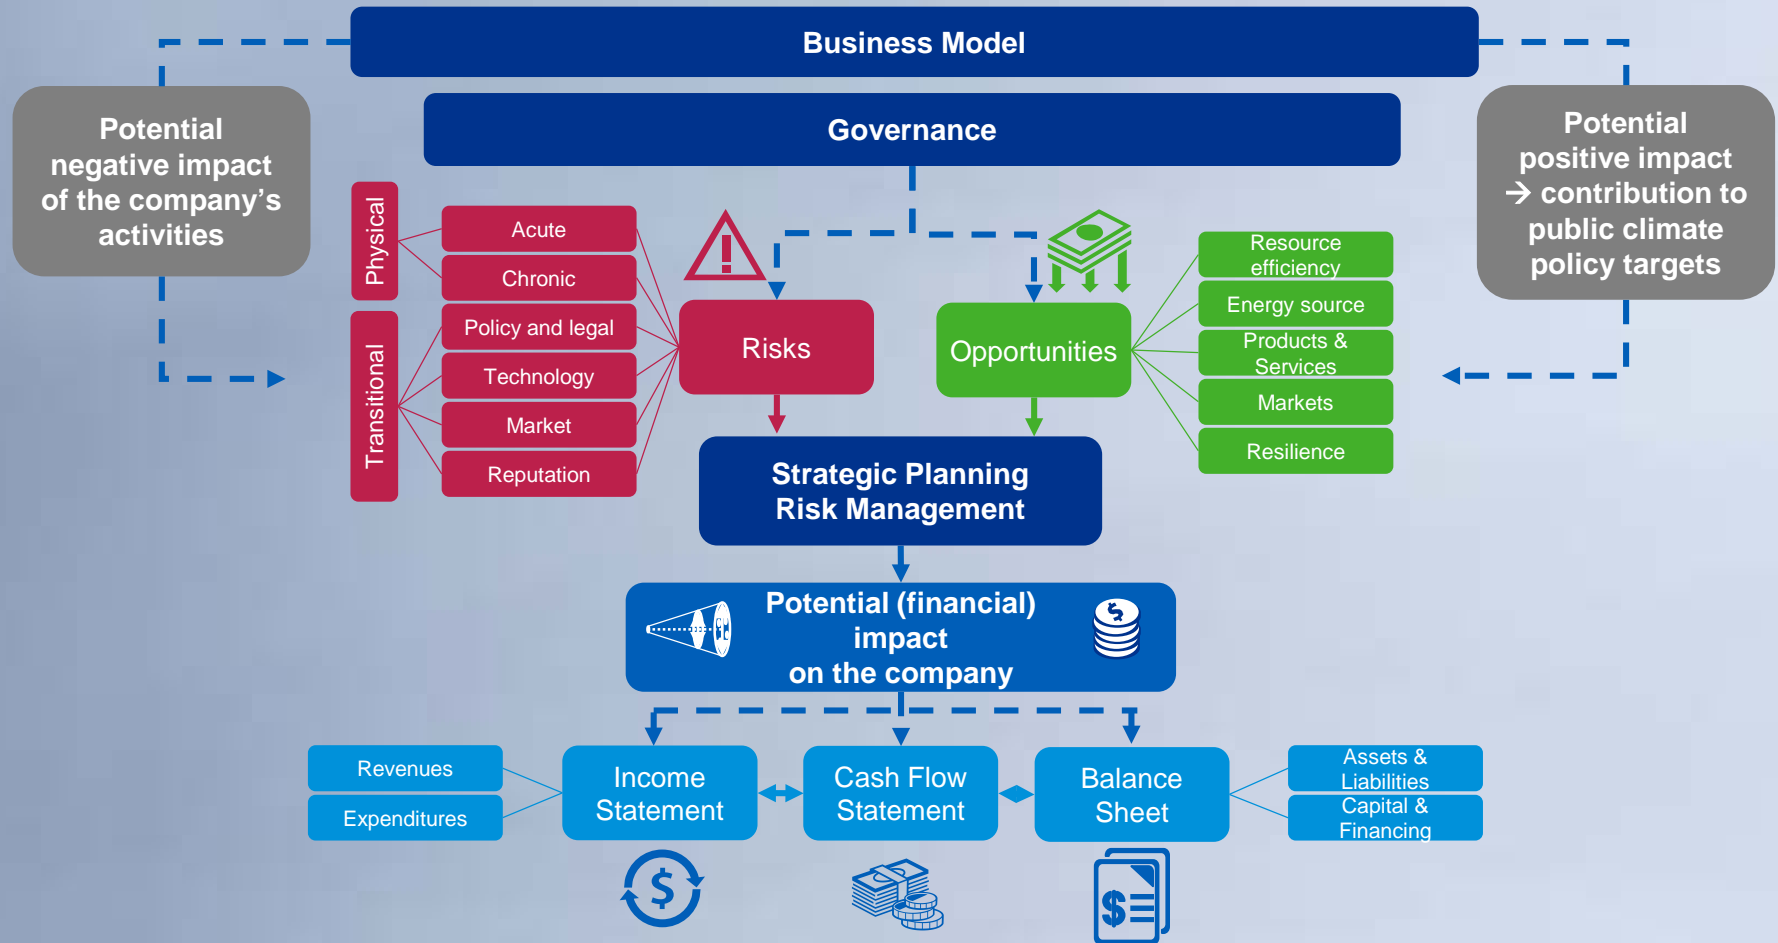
Business Model

Governance

Potential negative impact of the company's activities

Potential positive impact → contribution to public climate policy targets

Physical

Transitional

Acute

Chronic

Policy and legal

Technology

Market

Reputation

Risks

Opportunities

Resource efficiency

Energy source

Products & Services

Markets

Resilience

Strategic Planning Risk Management

Potential (financial) impact on the company

Revenues

Expenditures

Income Statement

Cash Flow Statement

Balance Sheet

Assets & Liabilities

Capital & Financing